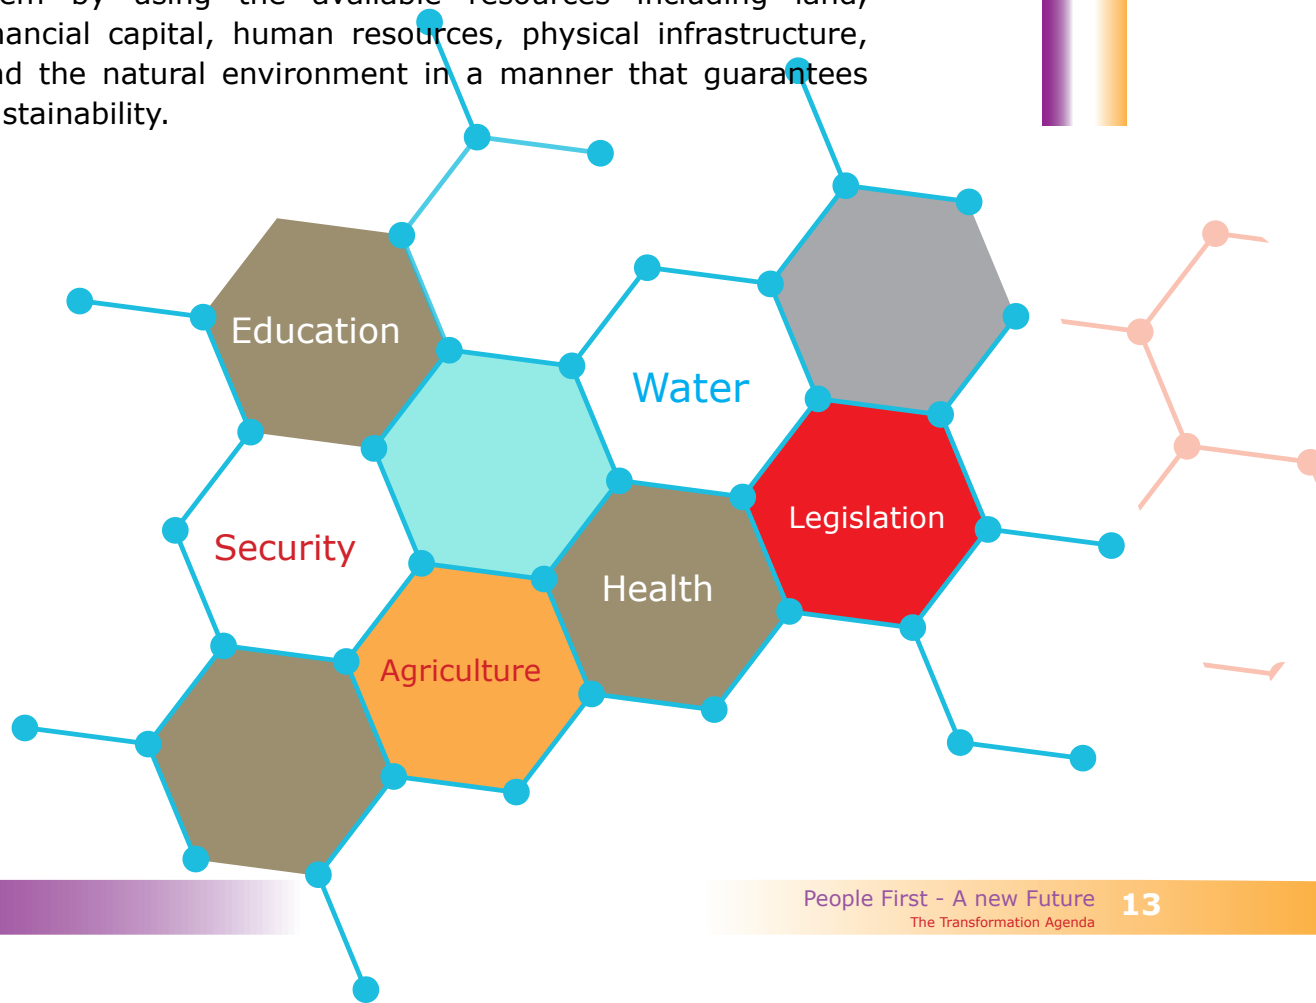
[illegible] by using the available resources including land, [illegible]ancial capital, human resources, physical infrastructure, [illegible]d the natural environment in a manner that guarantees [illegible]stainability.

Education

Water

Security

Legislation

Health

Agriculture

People First - A new Future
The Transformation Agenda
13